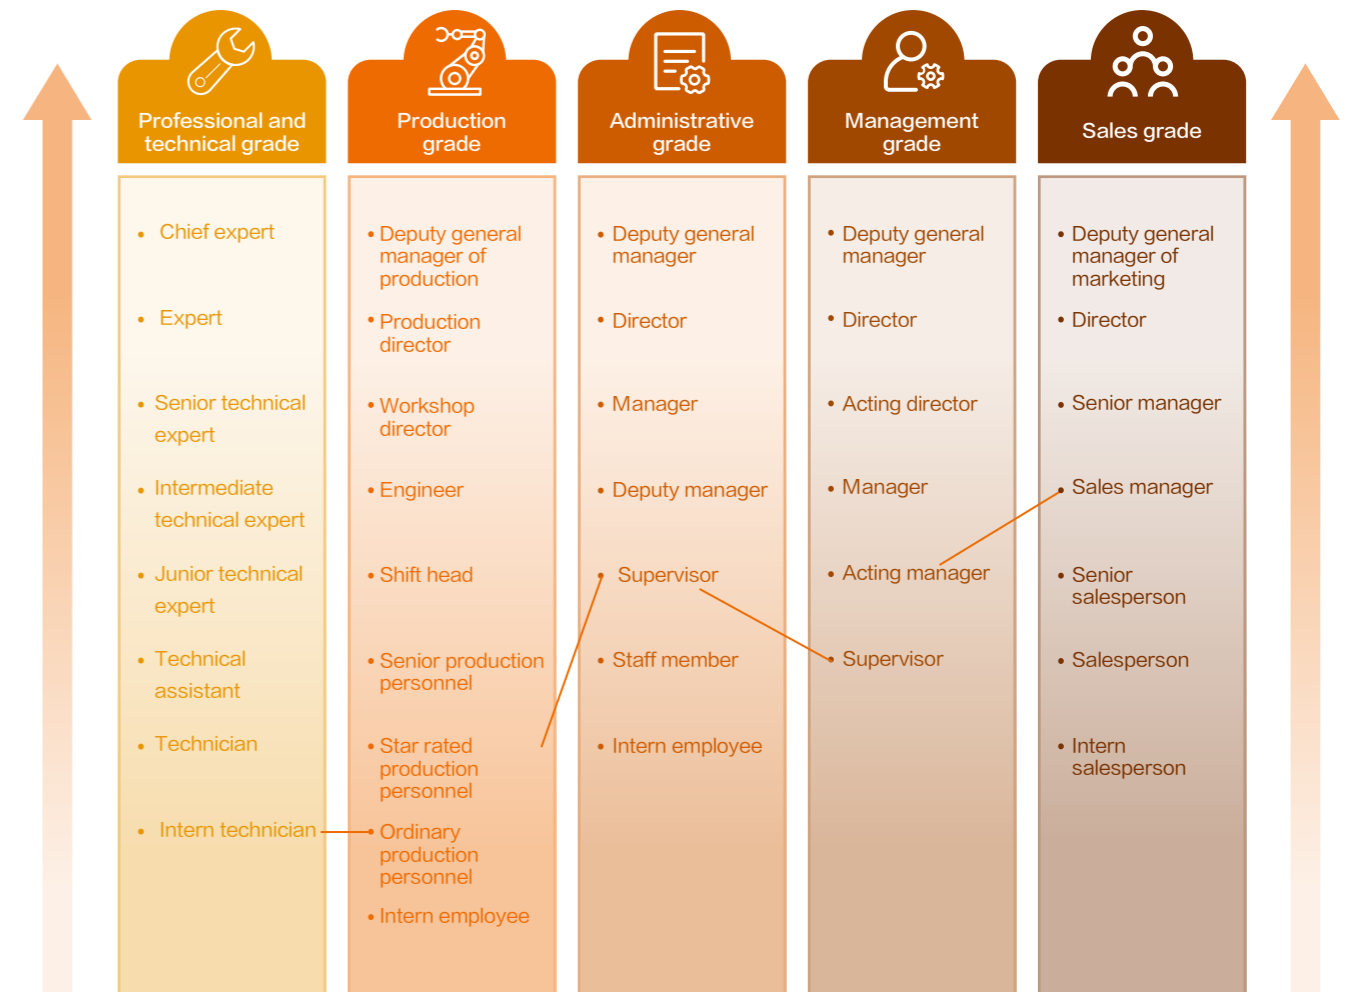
Professional and technical grade

Chief expert
Expert
Senior technical expert
Intermediate technical expert
Junior technical expert
Technical assistant
Technician
Intern technician

Production grade

Deputy general manager of production
Production director
Workshop director
Engineer
Shift head
Senior production personnel
Star rated production personnel
Ordinary production personnel
Intern employee

Administrative grade

Deputy general manager
Director
Manager
Deputy manager
Supervisor
Staff member
Intern employee

Management grade

Deputy general manager
Director
Acting director
Manager
Acting manager
Supervisor

Sales grade

Deputy general manager of marketing
Director
Senior manager
Sales manager
Senior salesperson
Salesperson
Intern salesperson